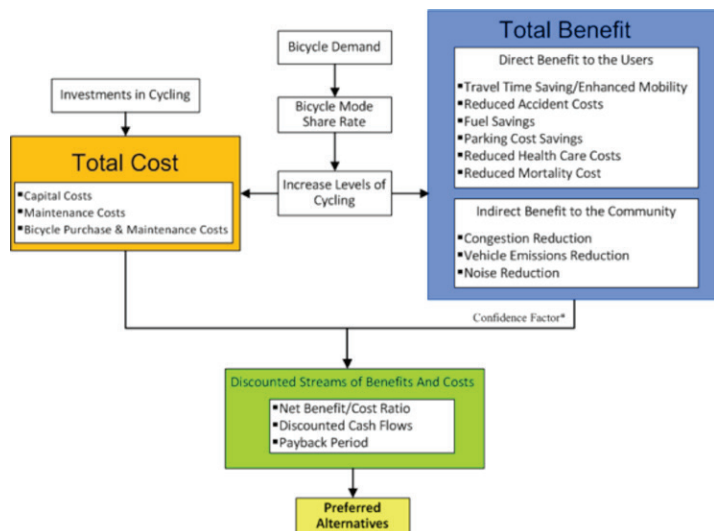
Bicycle Demand

Bicycle Mode Share Rate

Increase Levels of Cycling

Investments in Cycling

Total Cost

▪Capital Costs
▪Maintenance Costs
▪Bicycle Purchase & Maintenance Costs

Total Benefit

Direct Benefit to the Users

▪Travel Time Saving/Enhanced Mobility
▪Reduced Accident Costs
▪Fuel Savings
▪Parking Cost Savings
▪Reduced Health Care Costs
▪Reduced Mortality Cost

Indirect Benefit to the Community

▪Congestion Reduction
▪Vehicle Emissions Reduction
▪Noise Reduction

Confidence Factor*

Discounted Streams of Benefits And Costs

▪Net Benefit/Cost Ratio
▪Discounted Cash Flows
▪Payback Period

Preferred Alternatives